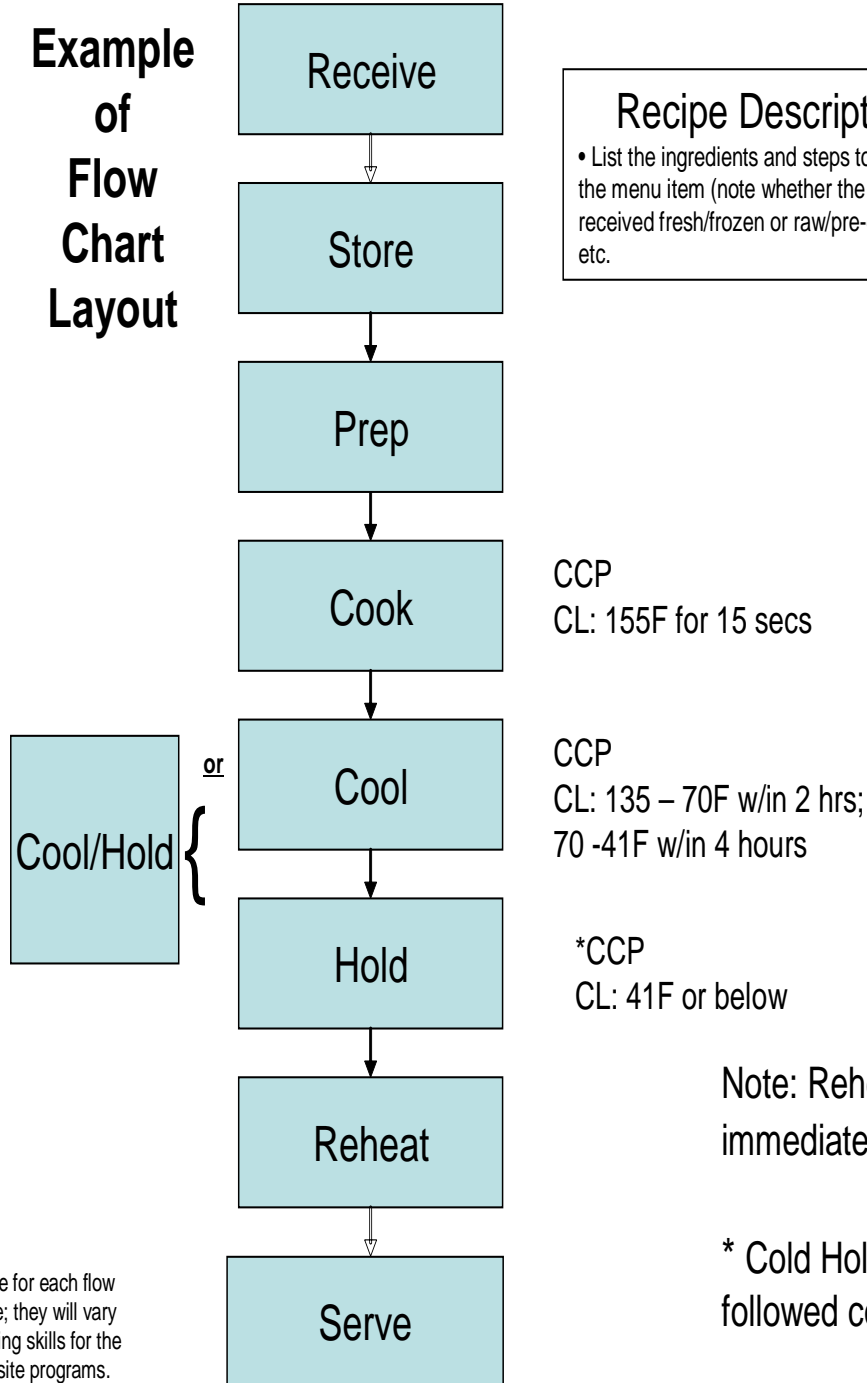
Example of Flow Chart Layout

Receive

Store

Prep

Cook

Cool

Hold

Reheat

Serve

Recipe Descript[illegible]

• List the ingredients and steps to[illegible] the menu item (note whether the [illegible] received fresh/frozen or raw/pre-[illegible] etc.

CCP
CL: 155F for 15 secs

CCP
CL: 135 – 70F w/in 2 hrs; 70 -41F w/in 4 hours

*CCP
CL: 41F or below

or

Cool/Hold

Note: Reh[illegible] immediate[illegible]

* Cold Hol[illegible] followed c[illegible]

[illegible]e for each flow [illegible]e; they will vary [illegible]ing skills for the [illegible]site programs.